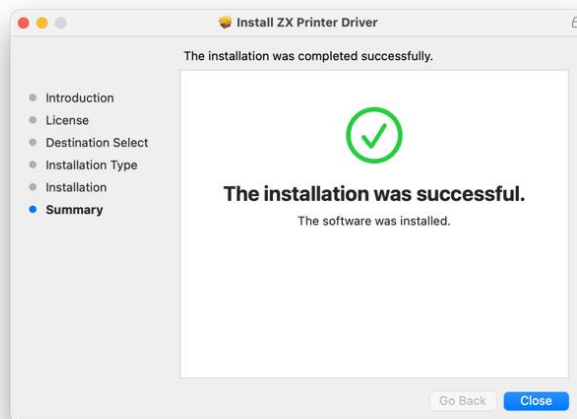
Install ZX Printer Driver

The installation was completed successfully.

Introduction
License
Destination Select
Installation Type
Installation
Summary

The installation was successful.

The software was installed.

Go Back
Close